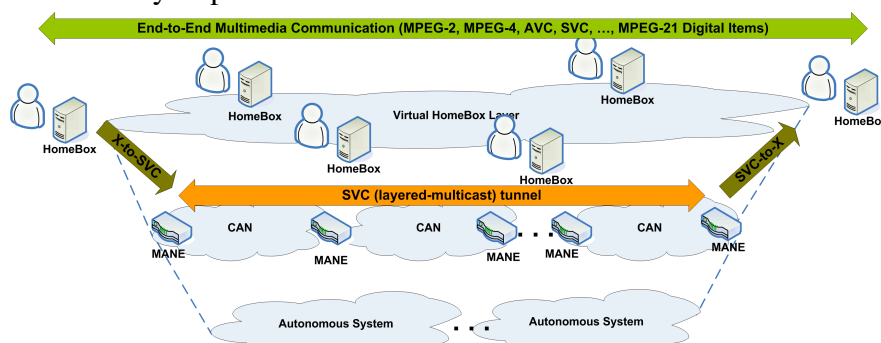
End-to-End Multimedia Communication (MPEG-2, MPEG-4, AVC, SVC, …, MPEG-21 Digital Items)

HomeBox

HomeBox

HomeBox

Virtual HomeBox Layer

HomeBox

HomeBo

HomeBox

HomeBox

X-to-SVC

SVC-to-X

SVC (layered-multicast) tunnel

CAN

CAN

CAN

MANE

MANE

MANE

MANE

MANE

. . .

Autonomous System

. . .

Autonomous System